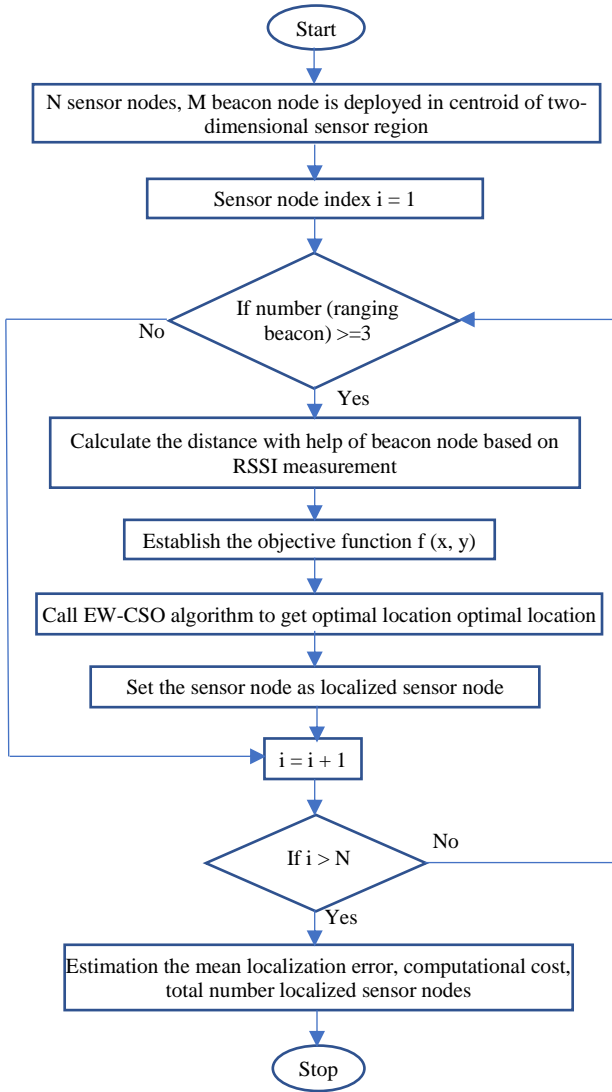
Start

N sensor nodes, M beacon node is deployed in centroid of two-dimensional sensor region

Sensor node index i = 1

No

If number (ranging beacon) >=3

Yes

Calculate the distance with help of beacon node based on RSSI measurement

Establish the objective function f (x, y)

Call EW-CSO algorithm to get optimal location optimal location

Set the sensor node as localized sensor node

i = i + 1

If i > N

No

Yes

Estimation the mean localization error, computational cost, total number localized sensor nodes

Stop